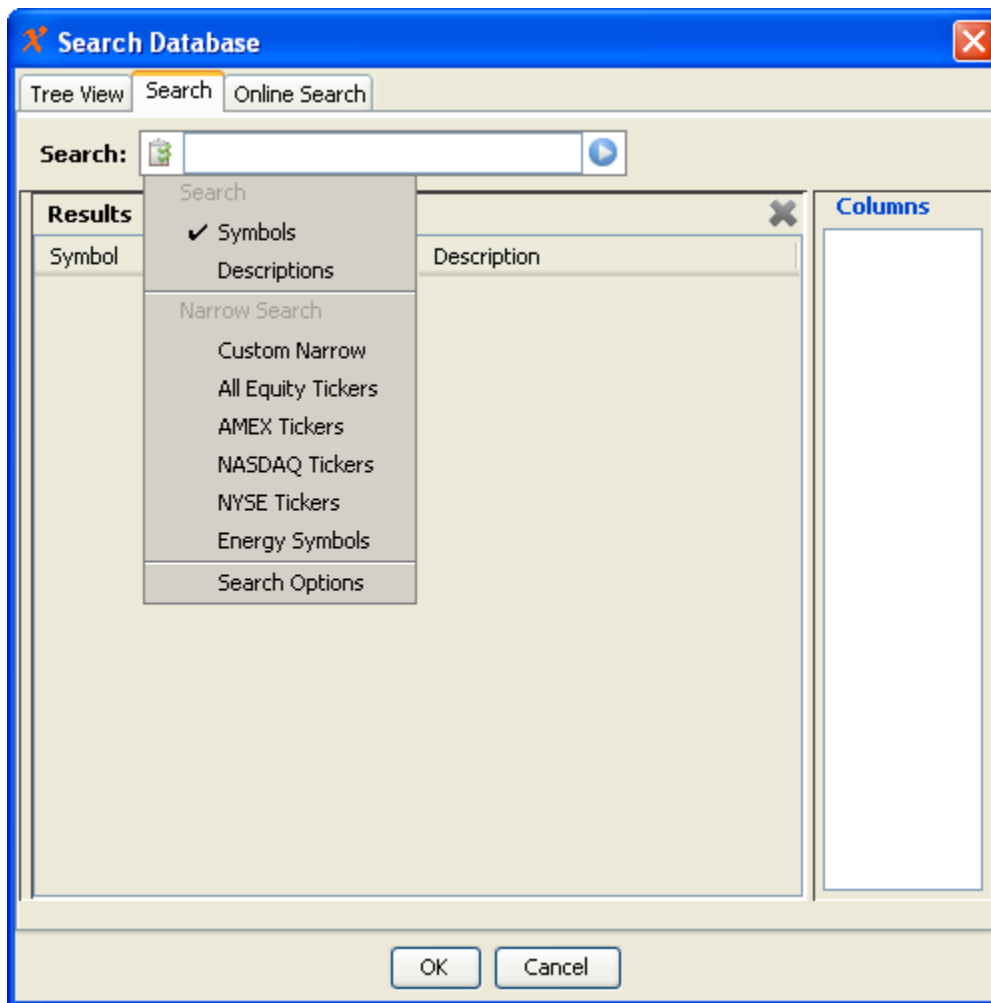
Search Database

Tree View | Search | Online Search

Search:

Search
✔ Symbols
Descriptions
Narrow Search
Custom Narrow
All Equity Tickers
AMEX Tickers
NASDAQ Tickers
NYSE Tickers
Energy Symbols
Search Options

Results

Symbol | Description

Columns

OK | Cancel